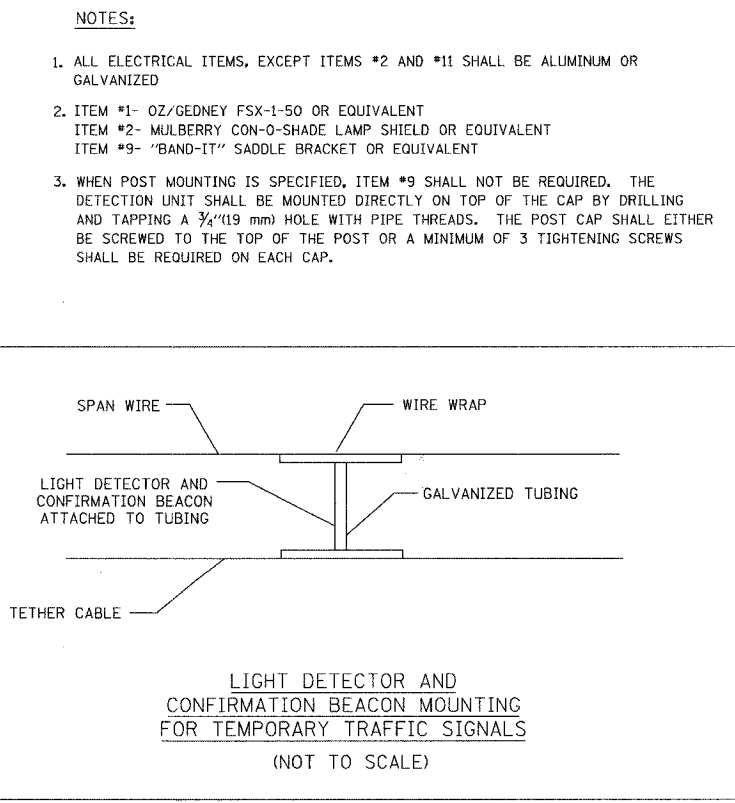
NOTES:

1. ALL ELECTRICAL ITEMS, EXCEPT ITEMS #2 AND #11 SHALL BE ALUMINUM OR GALVANIZED

2. ITEM #1- OZ/GEDNEY FSX-1-50 OR EQUIVALENT
ITEM #2- MULBERRY CON-O-SHADE LAMP SHIELD OR EQUIVALENT
ITEM #9- "BAND-IT" SADDLE BRACKET OR EQUIVALENT

3. WHEN POST MOUNTING IS SPECIFIED, ITEM #9 SHALL NOT BE REQUIRED. THE DETECTION UNIT SHALL BE MOUNTED DIRECTLY ON TOP OF THE CAP BY DRILLING AND TAPPING A $\frac{3}{4}$"(19 mm) HOLE WITH PIPE THREADS. THE POST CAP SHALL EITHER BE SCREWED TO THE TOP OF THE POST OR A MINIMUM OF 3 TIGHTENING SCREWS SHALL BE REQUIRED ON EACH CAP.

SPAN WIRE

WIRE WRAP

LIGHT DETECTOR AND CONFIRMATION BEACON ATTACHED TO TUBING

GALVANIZED TUBING

TETHER CABLE

LIGHT DETECTOR AND
CONFIRMATION BEACON MOUNTING
FOR TEMPORARY TRAFFIC SIGNALS

(NOT TO SCALE)